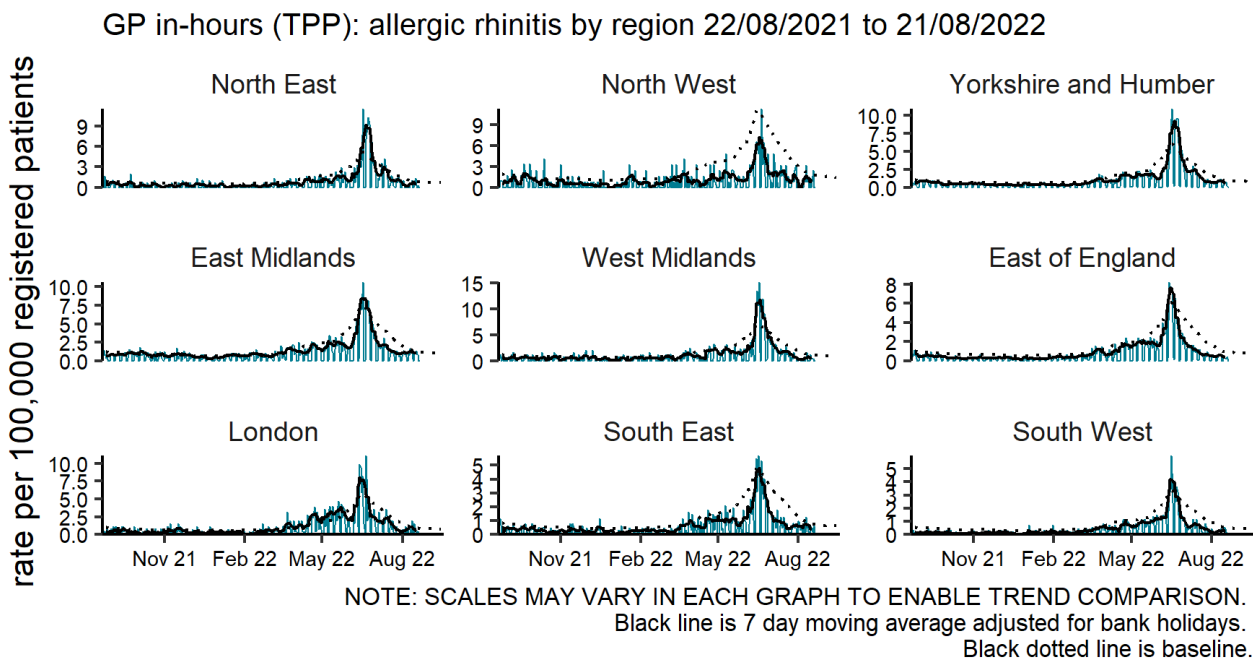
GP in-hours (TPP): allergic rhinitis by region 22/08/2021 to 21/08/2022

rate per 100,000 registered patients

North East
9
6
3
0

North West
9
6
3
0

Yorkshire and Humber
10.0
7.5
5.0
2.5
0.0

East Midlands
10.0
7.5
5.0
2.5
0.0

West Midlands
15
10
5
0

East of England
8
6
4
2
0

London
10.0
7.5
5.0
2.5
0.0

South East
5
4
3
2
1
0

South West
5
4
3
2
1
0

Nov 21 Feb 22 May 22 Aug 22

Nov 21 Feb 22 May 22 Aug 22

Nov 21 Feb 22 May 22 Aug 22

NOTE: SCALES MAY VARY IN EACH GRAPH TO ENABLE TREND COMPARISON.
Black line is 7 day moving average adjusted for bank holidays.
Black dotted line is baseline.